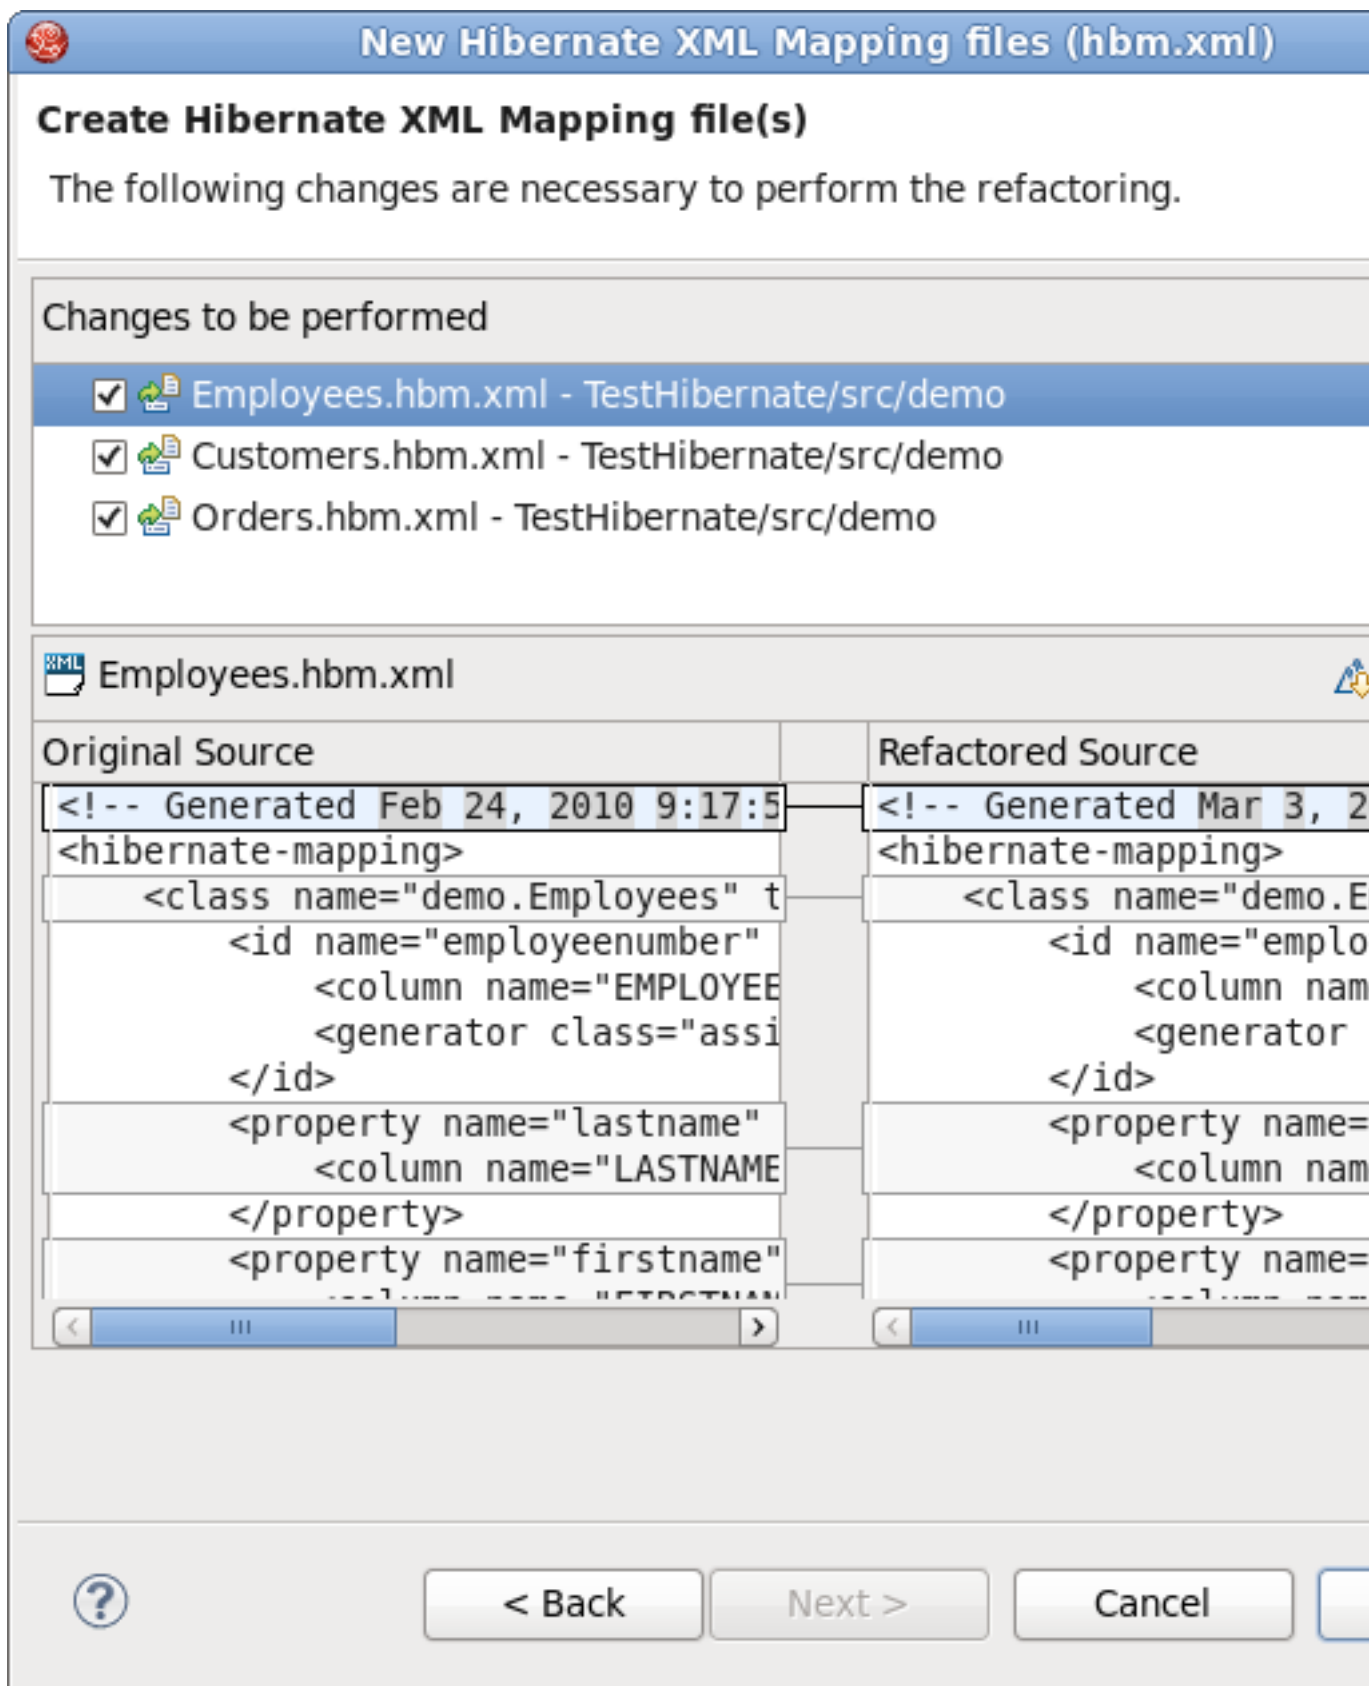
New Hibernate XML Mapping files (hbm.xml)

Create Hibernate XML Mapping file(s)

The following changes are necessary to perform the refactoring.

Changes to be performed

Employees.hbm.xml - TestHibernate/src/demo
Customers.hbm.xml - TestHibernate/src/demo
Orders.hbm.xml - TestHibernate/src/demo

Employees.hbm.xml

Original Source

<!-- Generated Feb 24, 2010 9:17:5
<hibernate-mapping>
<class name="demo.Employees" t
<id name="employeenumber"
<column name="EMPLOYEE
<generator class="assi
</id>
<property name="lastname"
<column name="LASTNAME
</property>
<property name="firstname"
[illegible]

Refactored Source

<!-- Generated Mar 3, 2
<hibernate-mapping>
<class name="demo.E
<id name="emplo
<column nam
<generator
</id>
<property name=
<column nam
</property>
<property name=
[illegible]

< Back
Next >
Cancel